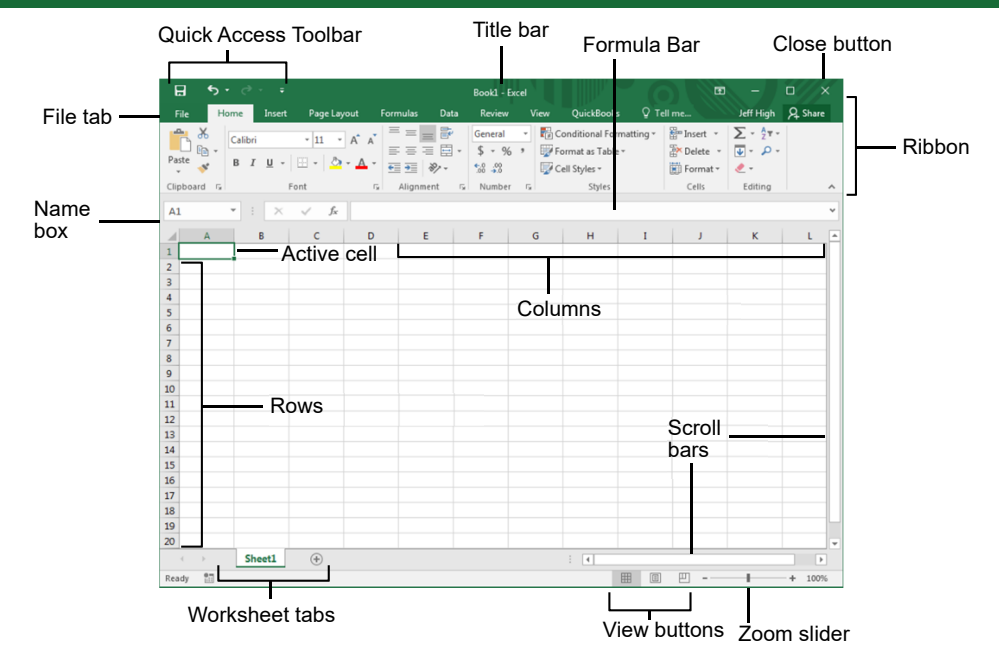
Quick Access Toolbar

Title bar

Formula Bar

Close button

Book1 - Excel

File tab

File Home Insert Page Layout Formulas Data Review View QuickBooks Tell me... Jeff High Share

Ribbon

Paste

Calibri 11

General

$ % ,

Conditional Formatting

Format as Table

Cell Styles

Insert

Delete

Format

Clipboard Font Alignment Number Styles Cells Editing

Name box

A1

fx

A B C D E F G H I J K L

Active cell

Columns

1
2
3
4
5
6
7
8
9
10
11
12
13
14
15
16
17
18
19
20

Rows

Scroll bars

Sheet1

Ready

100%

Worksheet tabs

View buttons

Zoom slider